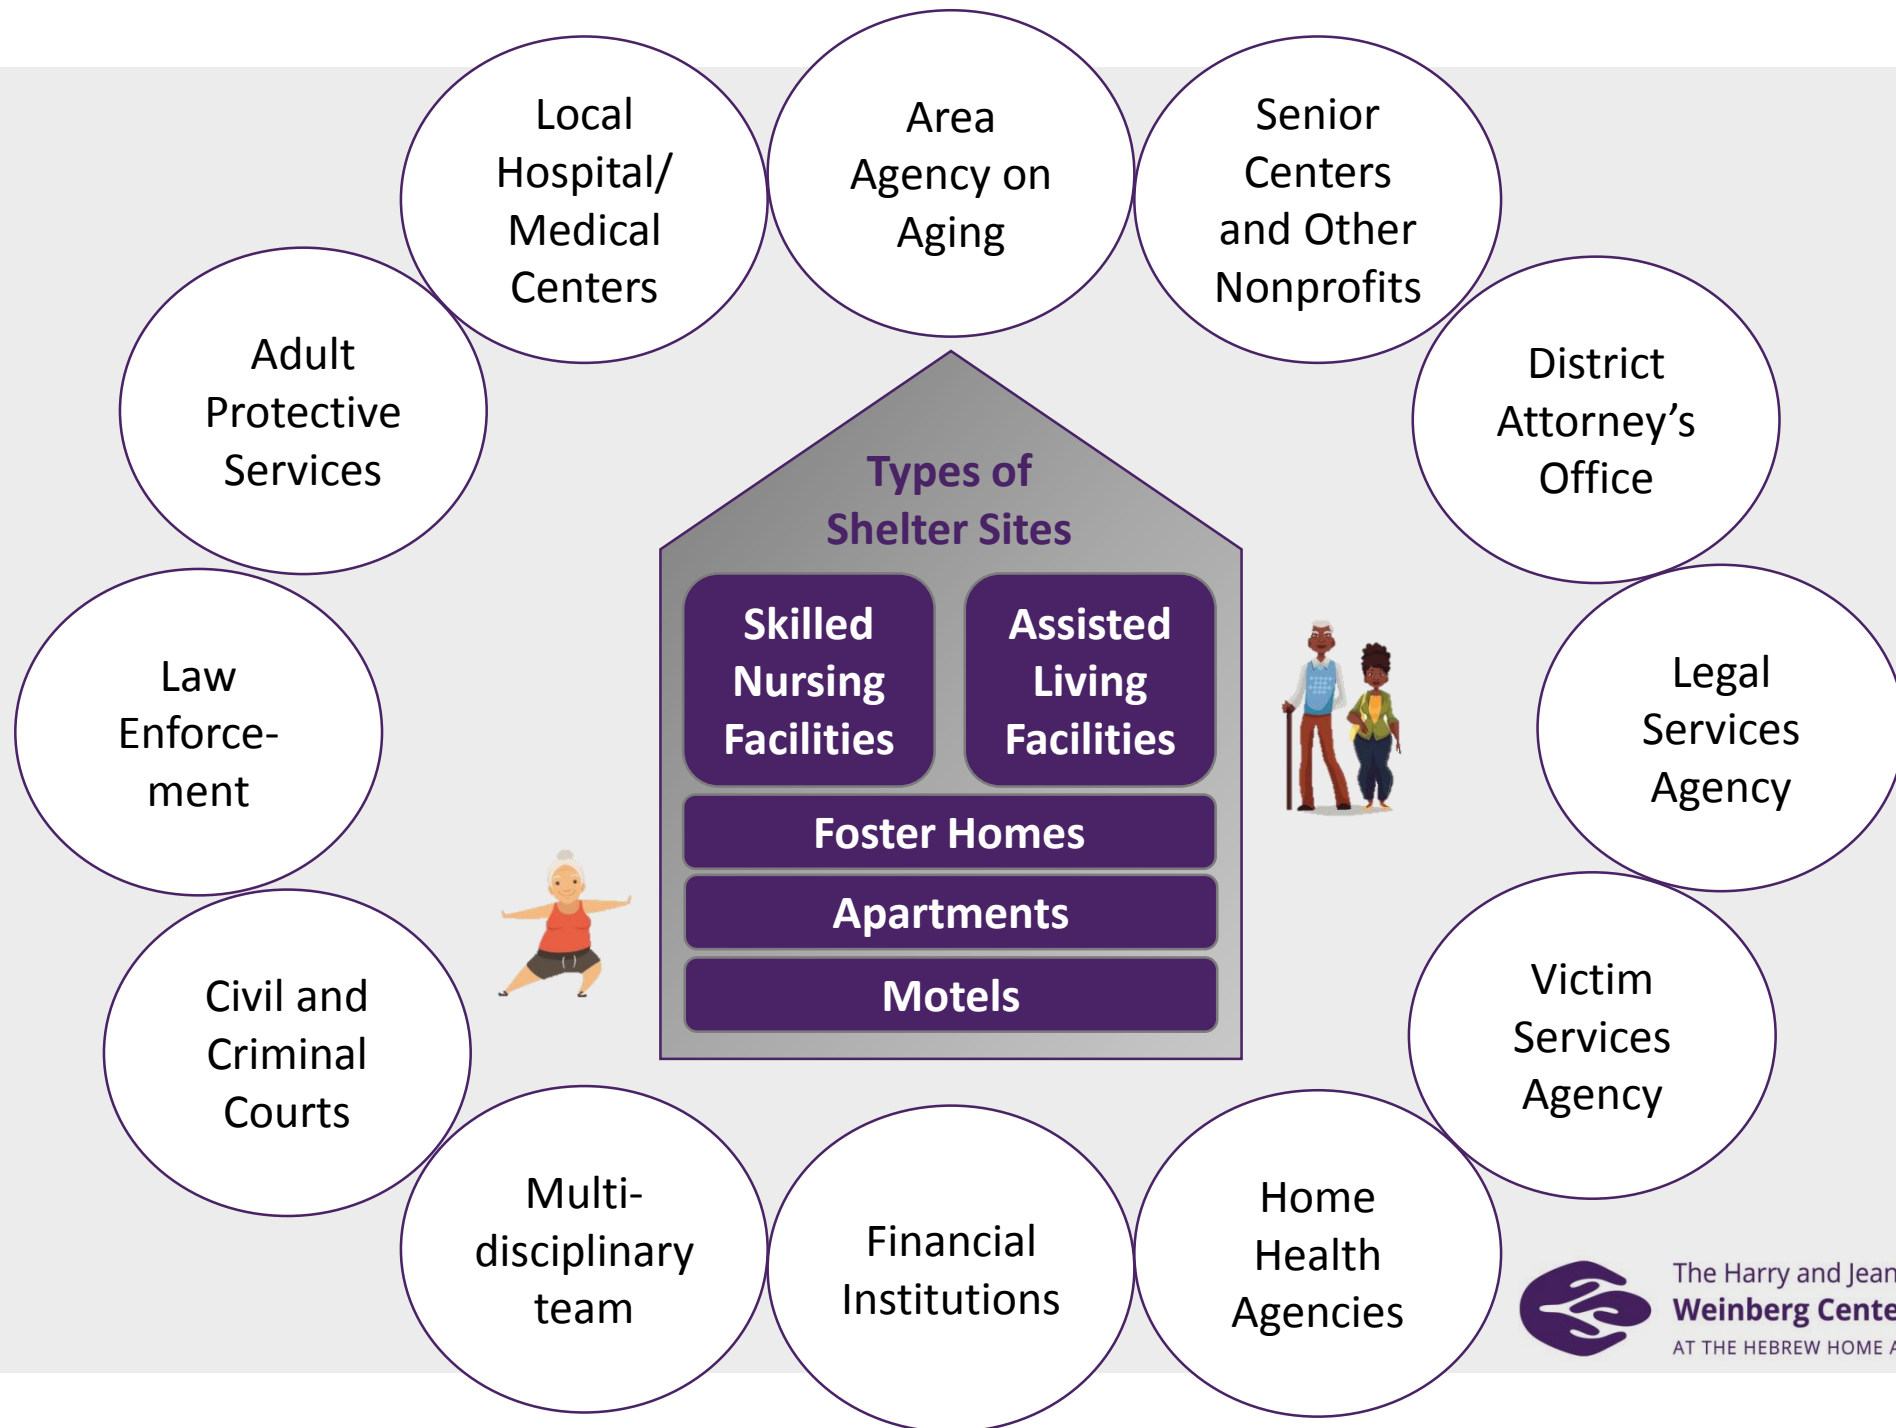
Local Hospital/ Medical Centers

Area Agency on Aging

Senior Centers and Other Nonprofits

Adult Protective Services

District Attorney's Office

Types of Shelter Sites

Skilled Nursing Facilities

Assisted Living Facilities

Foster Homes

Apartments

Motels

Law Enforcement

Legal Services Agency

Civil and Criminal Courts

Victim Services Agency

Multi-disciplinary team

Financial Institutions

Home Health Agencies

The Harry and Jean
Weinberg Cente
AT THE HEBREW HOME A